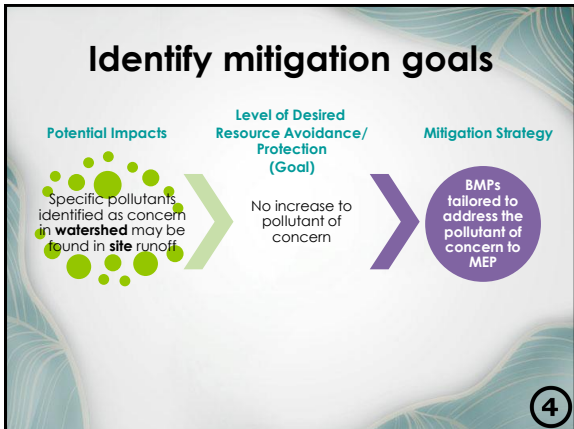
Identify mitigation goals

Potential Impacts

Level of Desired Resource Avoidance/ Protection (Goal)

Mitigation Strategy

Specific pollutants identified as concern in **watershed** may be found in **site** runoff

No increase to pollutant of concern

BMPs tailored to address the pollutant of concern to MEP

4